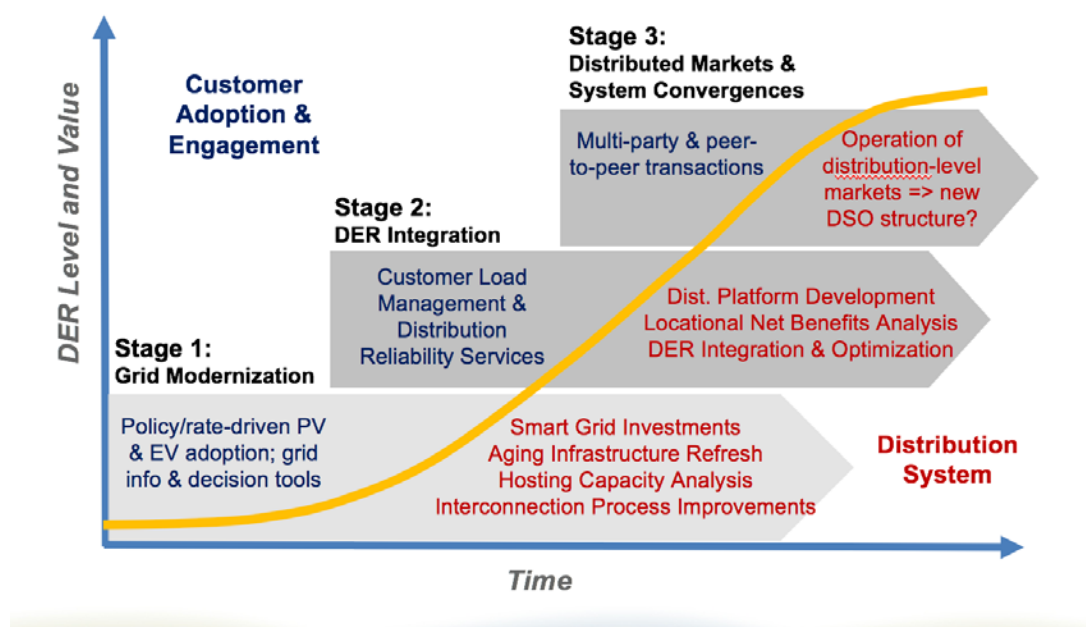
DER Level and Value

Customer Adoption & Engagement

Stage 3:
Distributed Markets & System Convergences

Multi-party & peer-to-peer transactions

Operation of distribution-level markets => new DSO structure?

Stage 2:
DER Integration

Customer Load Management & Distribution Reliability Services

Dist. Platform Development
Locational Net Benefits Analysis
DER Integration & Optimization

Stage 1:
Grid Modernization

Policy/rate-driven PV & EV adoption; grid info & decision tools

Smart Grid Investments
Aging Infrastructure Refresh
Hosting Capacity Analysis
Interconnection Process Improvements

Distribution System

Time